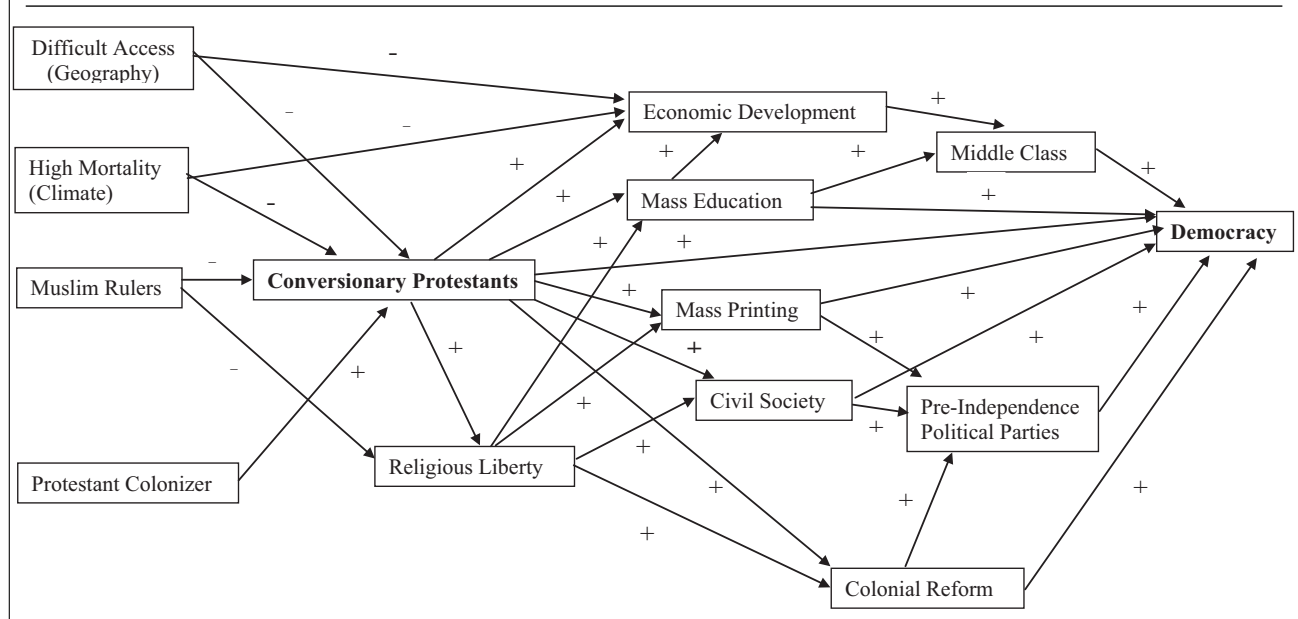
Difficult Access (Geography)

–

–

–

High Mortality (Climate)

–

Economic Development

+

+

+

Middle Class

+

+

+

Mass Education

+

Muslim Rulers

–

Conversionary Protestants

+

+

Democracy

+

Mass Printing

+

+

+

+

–

+

+

Civil Society

+

Pre-Independence Political Parties

Protestant Colonizer

Religious Liberty

+

+

+

+

+

Colonial Reform